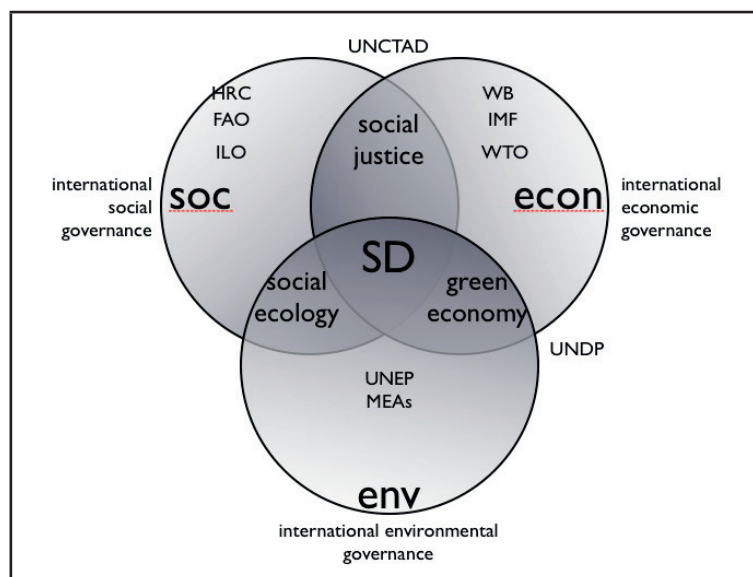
UNCTAD

HRC
FAO
ILO

social justice

WB
IMF
WTO

international social governance

soc

econ

international economic governance

SD

social ecology

green economy

UNDP

UNEP
MEAs

env

international environmental governance